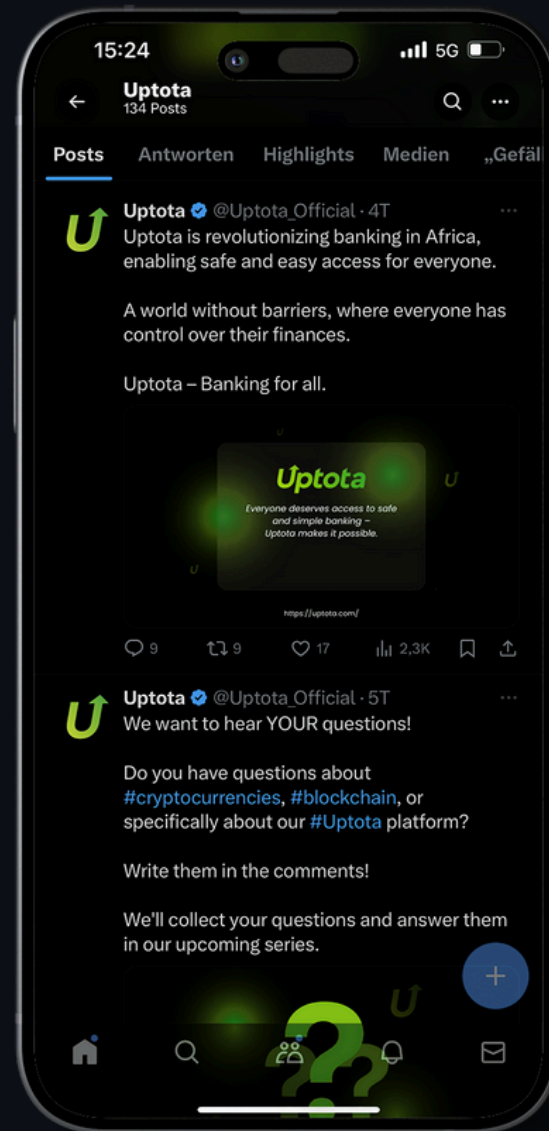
15:24
5G

Uptota
134 Posts

Posts Antworten Highlights Medien „Gefäl

Uptota @Uptota_Official · 4T
Uptota is revolutionizing banking in Africa, enabling safe and easy access for everyone.

A world without barriers, where everyone has control over their finances.

Uptota – Banking for all.

Uptota
Everyone deserves access to safe and simple banking – Uptota makes it possible.
https://uptota.com/

9 9 17 2,3K

Uptota @Uptota_Official · 5T
We want to hear YOUR questions!

Do you have questions about #cryptocurrencies, #blockchain, or specifically about our #Uptota platform?

Write them in the comments!

We'll collect your questions and answer them in our upcoming series.